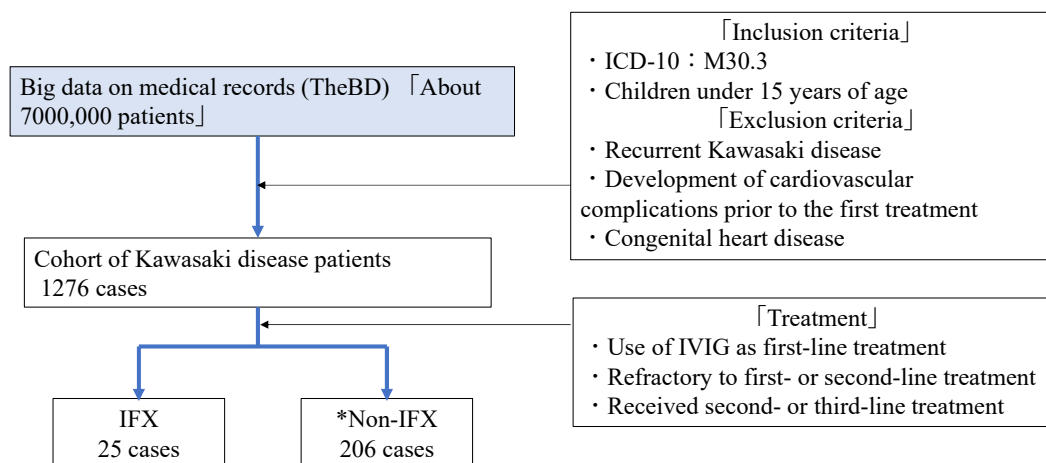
Big data on medical records (TheBD) 「About 7000,000 patients」

「Inclusion criteria」
・ICD-10：M30.3
・Children under 15 years of age
「Exclusion criteria」
・Recurrent Kawasaki disease
・Development of cardiovascular complications prior to the first treatment
・Congenital heart disease

Cohort of Kawasaki disease patients
1276 cases

「Treatment」
・Use of IVIG as first-line treatment
・Refractory to first- or second-line treatment
・Received second- or third-line treatment

IFX
25 cases

*Non-IFX
206 cases